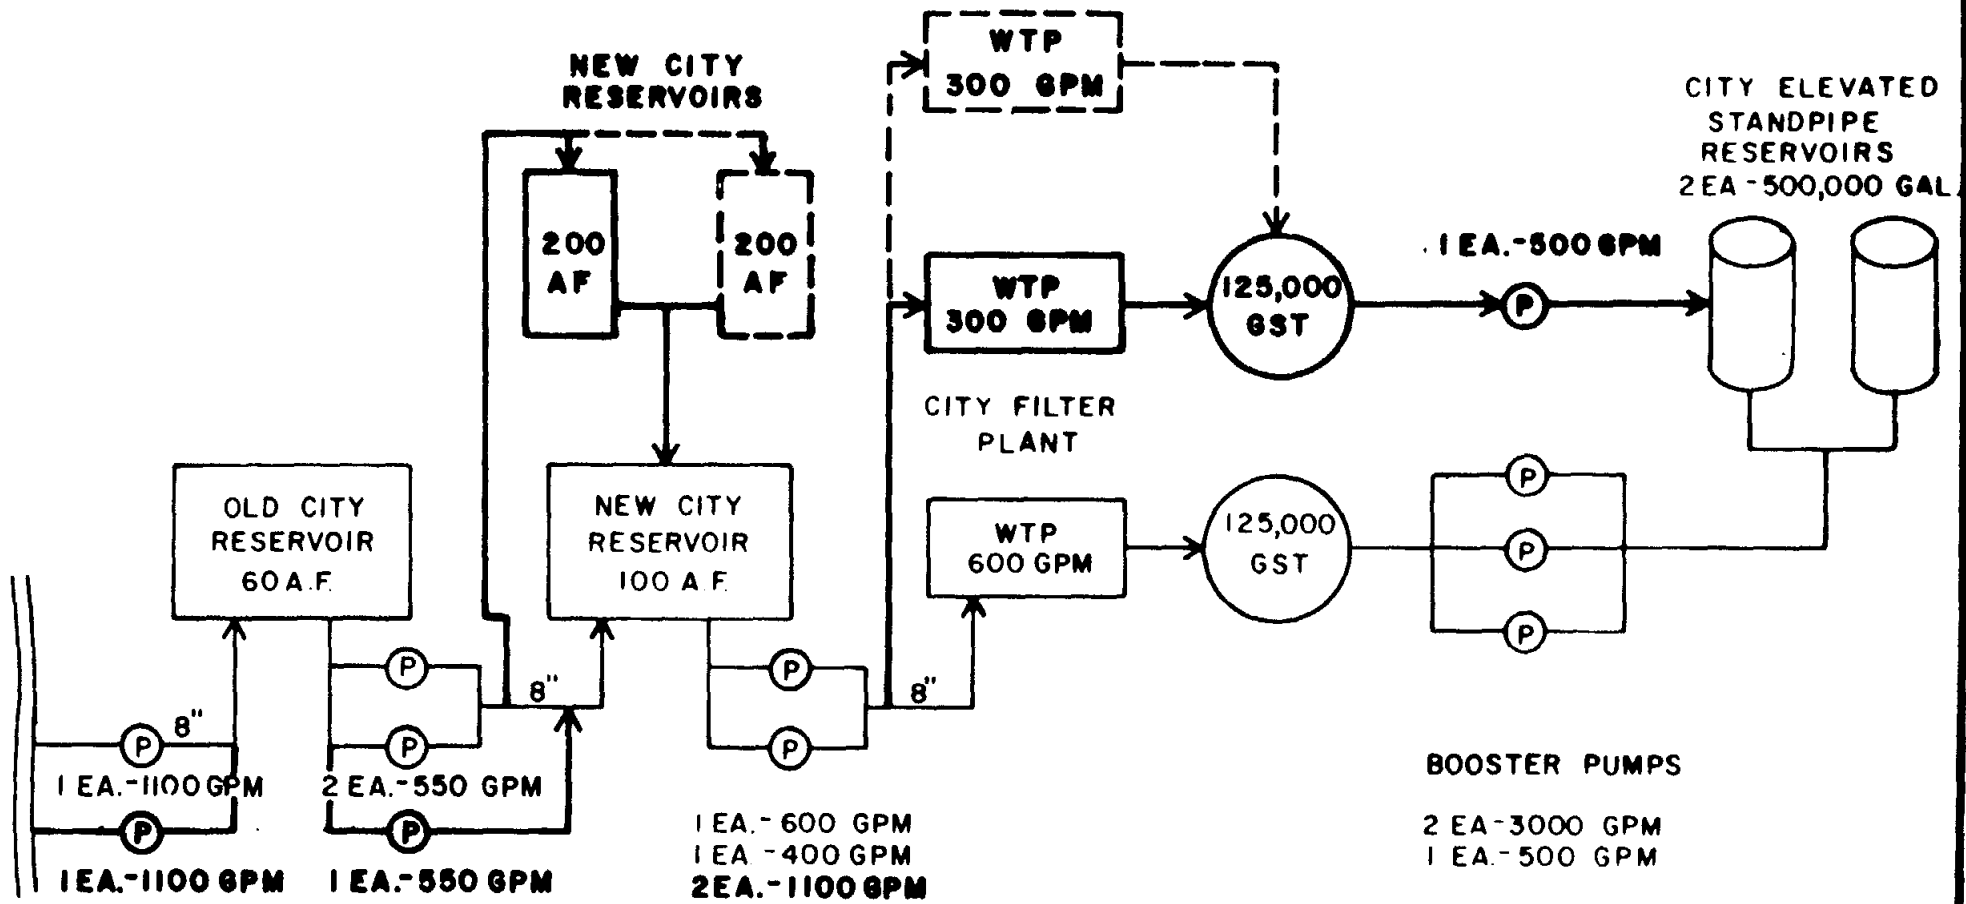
NEW CITY RESERVOIRS

200 AF

200 AF

WTP 300 GPM

WTP 300 GPM

125,000 GST

1 EA.-500 GPM

P

CITY ELEVATED STANDPIPE RESERVOIRS 2 EA - 500,000 GAL

CITY FILTER PLANT

OLD CITY RESERVOIR 60 A.F.

NEW CITY RESERVOIR 100 A.F.

WTP 600 GPM

125,000 GST

P

P

P

P

P

8"

P

P

8"

P

P

8"

P

1 EA.-1100 GPM

2 EA.-550 GPM

1 EA.-1100 GPM

1 EA.-550 GPM

1 EA.- 600 GPM
1 EA - 400 GPM
2 EA.- 1100 GPM

BOOSTER PUMPS

2 EA - 3000 GPM
1 EA - 500 GPM